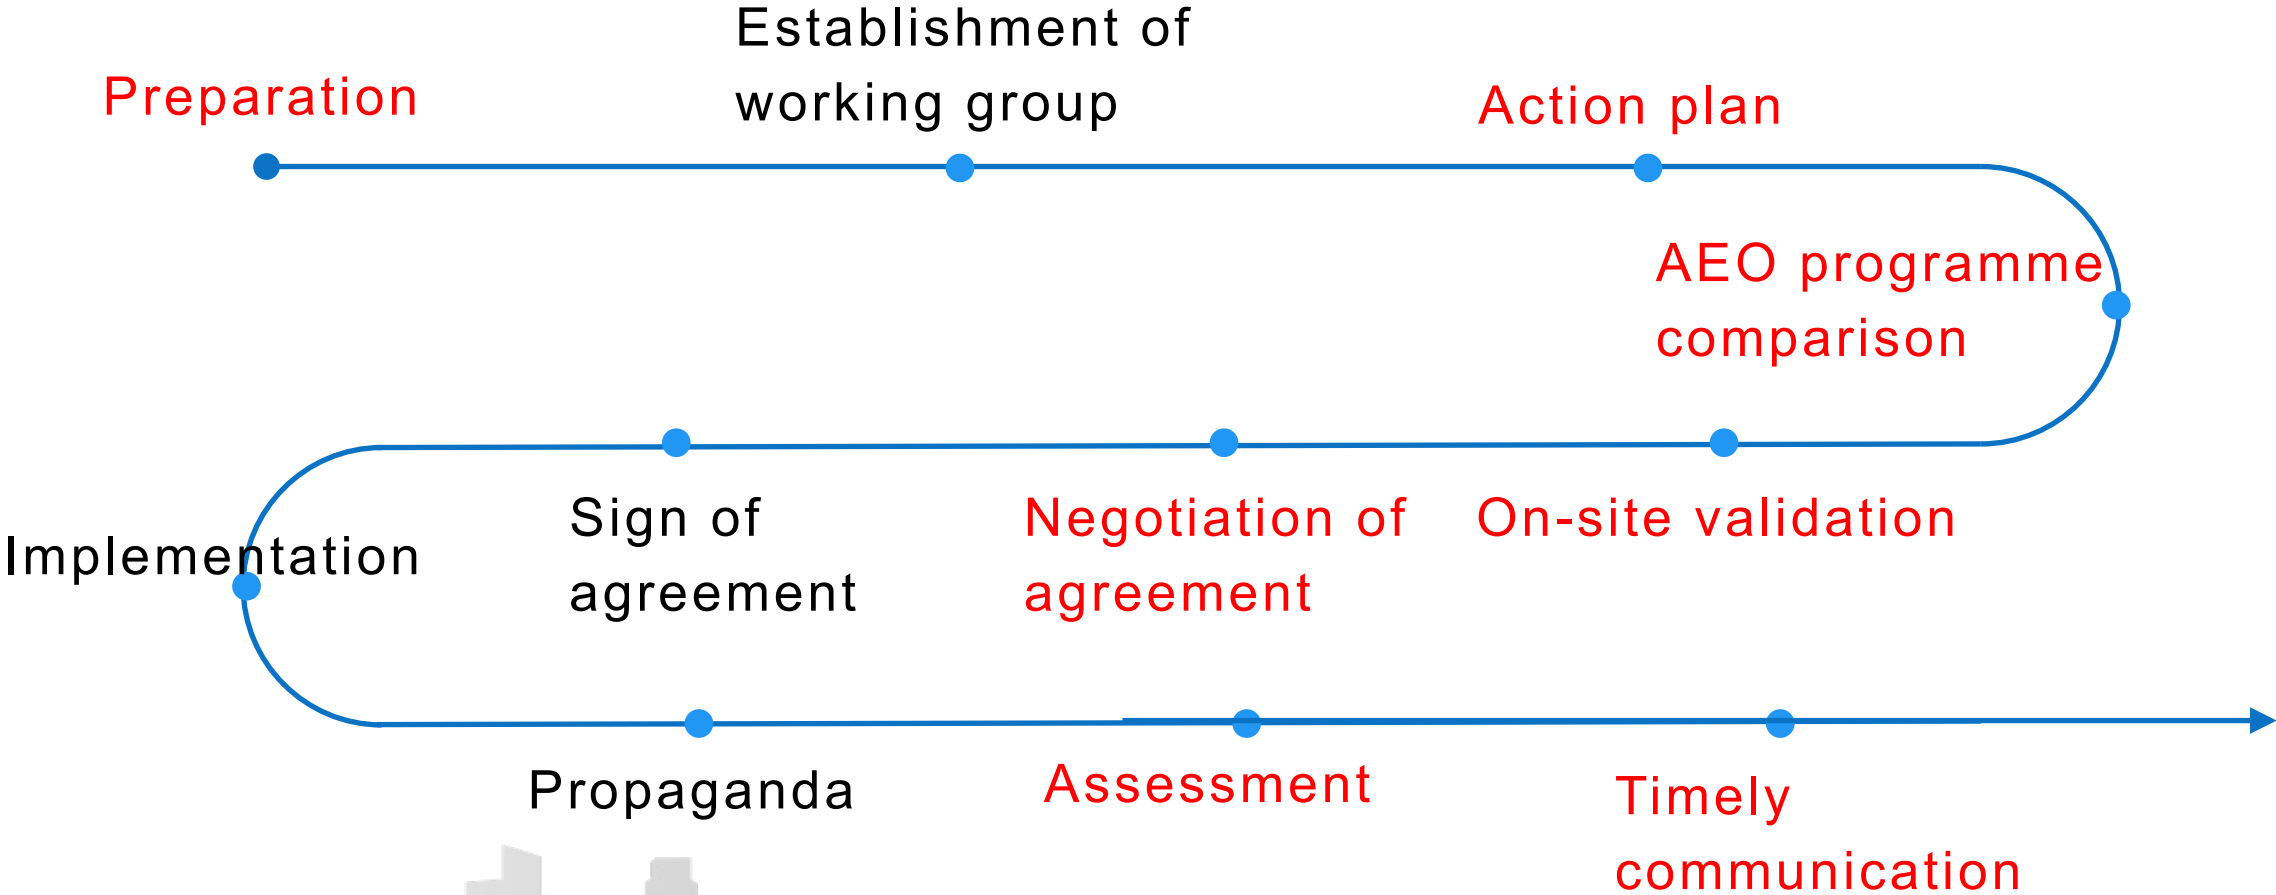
Preparation

Establishment of working group

Action plan

AEO programme comparison

Sign of agreement

Negotiation of agreement

On-site validation

Implementation

Propaganda

Assessment

Timely communication